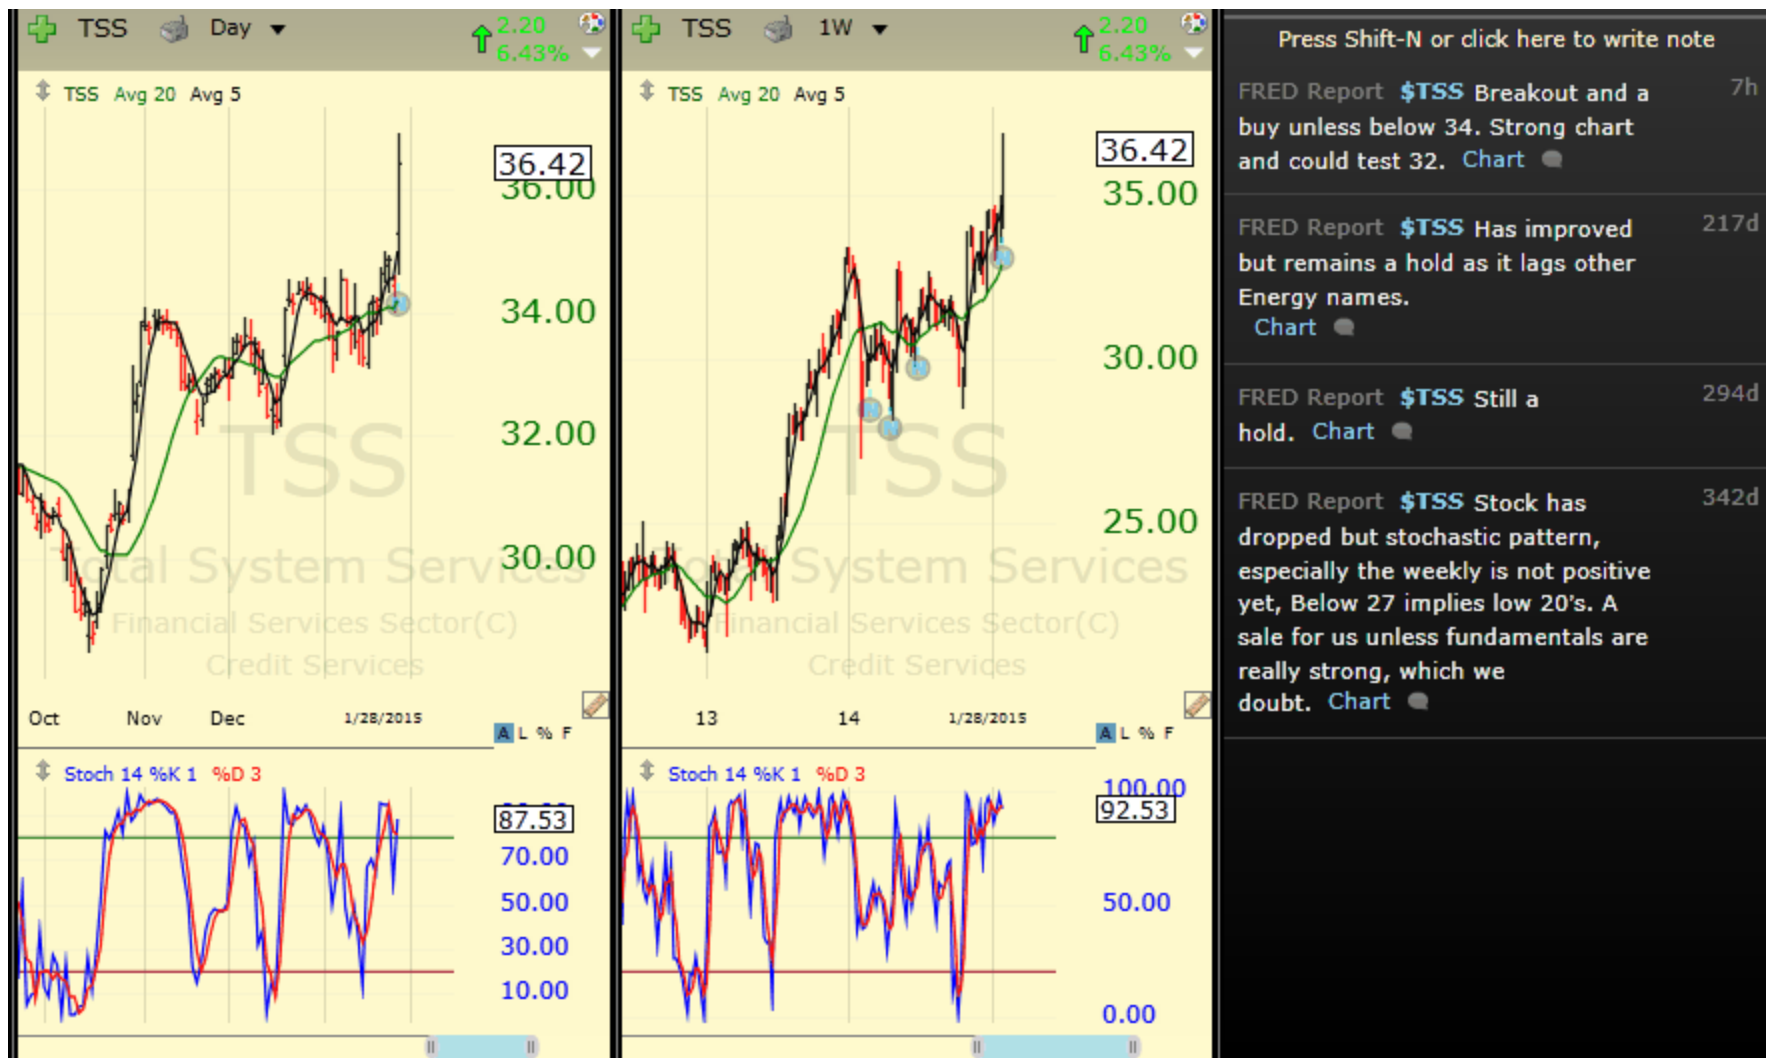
TSS Day
2.20
6.43%

TSS Avg 20 Avg 5

36.42
36.00
34.00
32.00
30.00

TSS
Total System Services
Financial Services Sector(C)
Credit Services

Oct Nov Dec 1/28/2015
A L % F

Stoch 14 %K 1 %D 3

87.53
70.00
50.00
30.00
10.00

TSS 1W
2.20
6.43%

TSS Avg 20 Avg 5

36.42
35.00
30.00
25.00

TSS
Total System Services
Financial Services Sector(C)
Credit Services

13 14 1/28/2015
A L % F

Stoch 14 %K 1 %D 3

100.00
92.53
50.00
0.00

Press Shift-N or click here to write note

FRED Report $TSS Breakout and a buy unless below 34. Strong chart and could test 32. Chart
7h

FRED Report $TSS Has improved but remains a hold as it lags other Energy names. Chart
217d

FRED Report $TSS Still a hold. Chart
294d

FRED Report $TSS Stock has dropped but stochastic pattern, especially the weekly is not positive yet, Below 27 implies low 20's. A sale for us unless fundamentals are really strong, which we doubt. Chart
342d